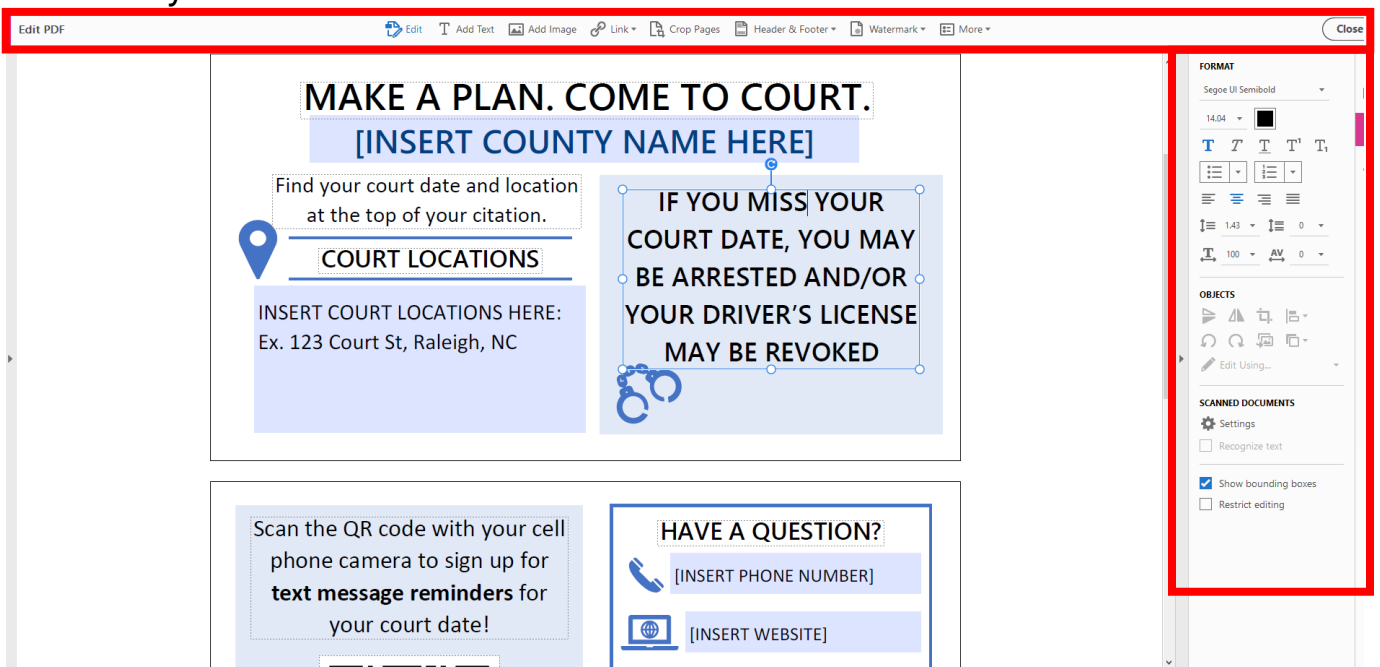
Edit PDF

Edit   Add Text   Add Image   Link   Crop Pages   Header & Footer   Watermark   More

Close

MAKE A PLAN. COME TO COURT.

[INSERT COUNTY NAME HERE]

Find your court date and location at the top of your citation.

COURT LOCATIONS

INSERT COURT LOCATIONS HERE:
Ex. 123 Court St, Raleigh, NC

IF YOU MISS YOUR COURT DATE, YOU MAY BE ARRESTED AND/OR YOUR DRIVER'S LICENSE MAY BE REVOKED

Scan the QR code with your cell phone camera to sign up for **text message reminders** for your court date!

HAVE A QUESTION?

[INSERT PHONE NUMBER]

[INSERT WEBSITE]

FORMAT

Segoe UI Semibold

14.04

1.43   0

100   0

OBJECTS

Edit Using...

SCANNED DOCUMENTS

Settings

Recognize text

Show bounding boxes

Restrict editing